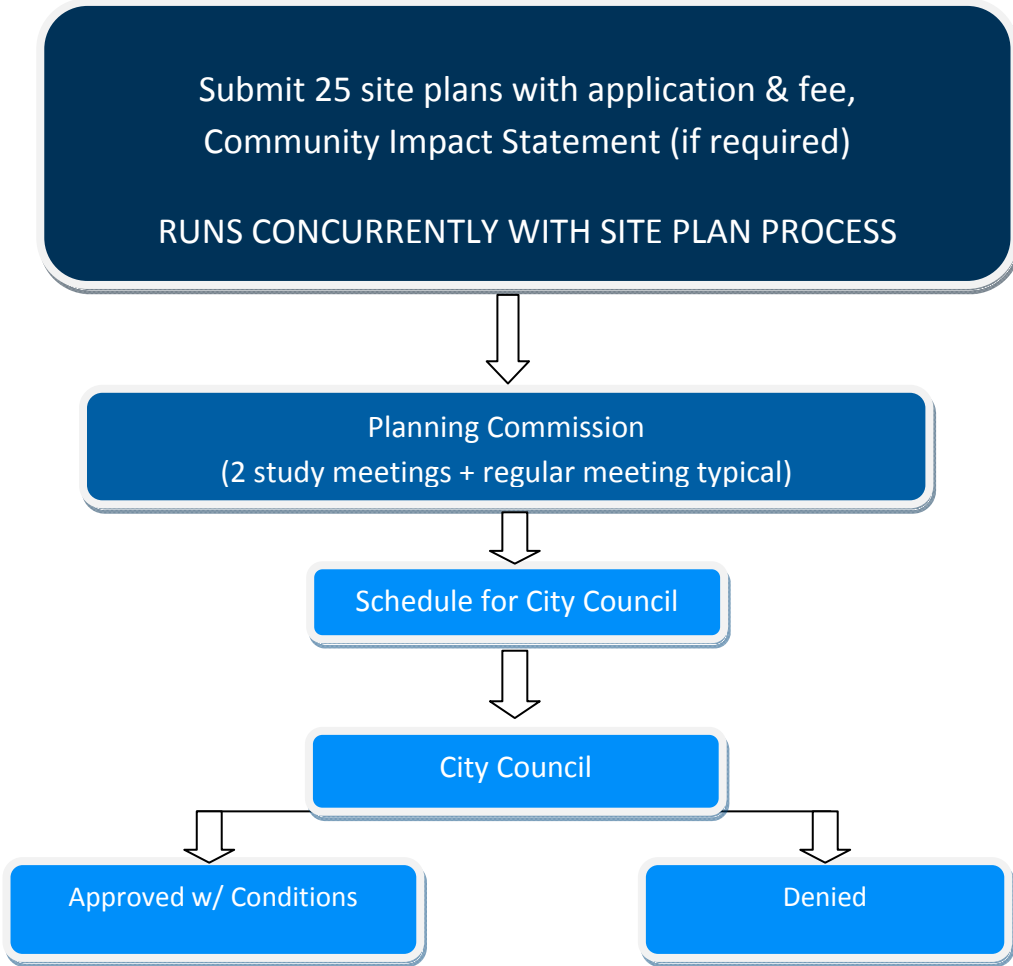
Submit 25 site plans with application & fee, Community Impact Statement (if required)

RUNS CONCURRENTLY WITH SITE PLAN PROCESS

Planning Commission
(2 study meetings + regular meeting typical)

Schedule for City Council

City Council

Approved w/ Conditions

Denied